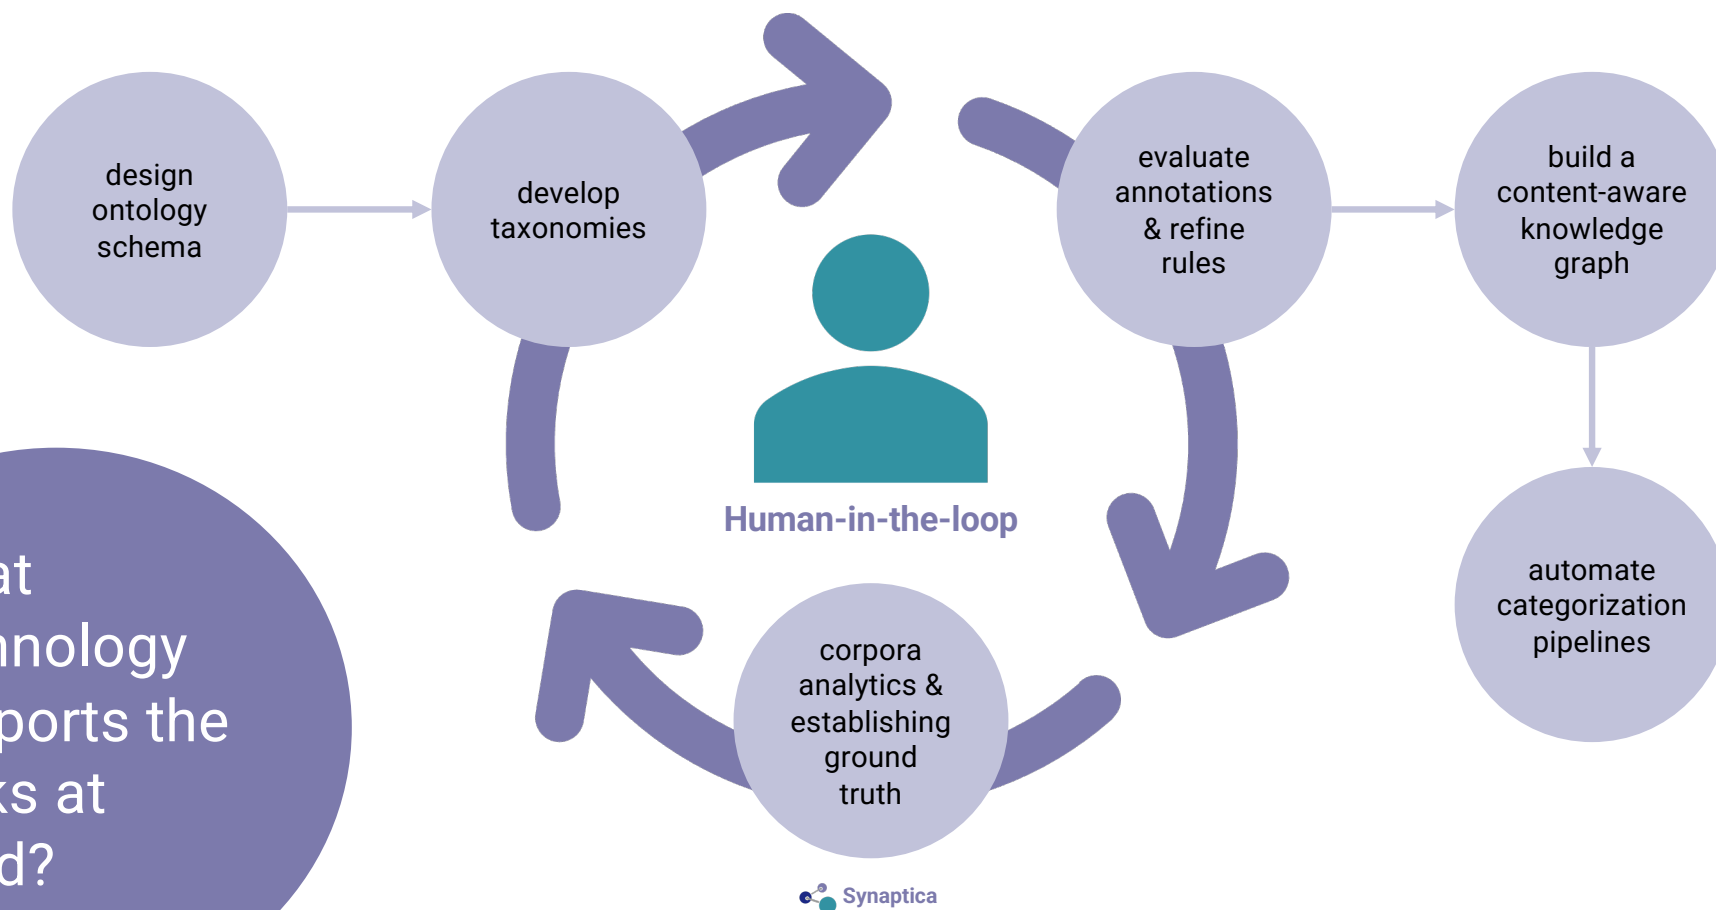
design ontology schema

develop taxonomies

evaluate annotations & refine rules

build a content-aware knowledge graph

Human-in-the-loop

automate categorization pipelines

corpora analytics & establishing ground truth

at
nnology
ports the
ks at
d?

Synaptica